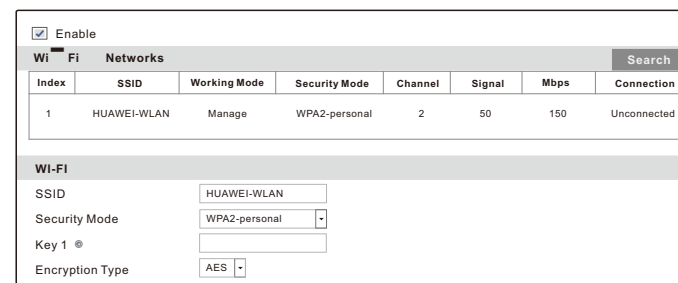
Enable

Wi Fi Networks

Search

| Index | SSID | Working Mode | Security Mode | Channel | Signal | Mbps | Connection |
|---|---|---|---|---|---|---|---|
| 1 | HUAWEI-WLAN | Manage | WPA2-personal | 2 | 50 | 150 | Unconnected |

WI-FI

SSID HUAWEI-WLAN

Security Mode WPA2-personal

Key 1

Encryption Type AES